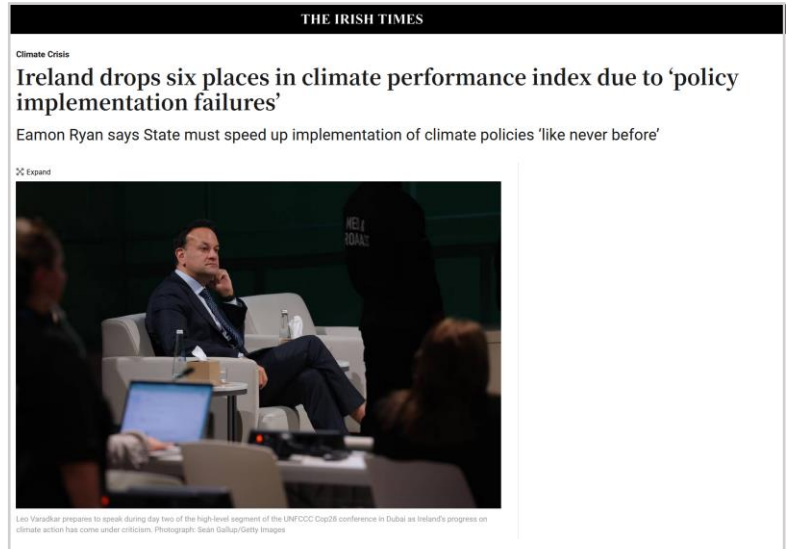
THE IRISH TIMES

Climate Crisis

Ireland drops six places in climate performance index due to 'policy implementation failures'

Eamon Ryan says State must speed up implementation of climate policies 'like never before'

Expand

Leo Varadkar prepares to speak during day two of the high-level segment of the UNFCCC Cop28 conference in Dubai as Ireland's progress on climate action has come under criticism. Photograph: Sean Gallup/Getty Images